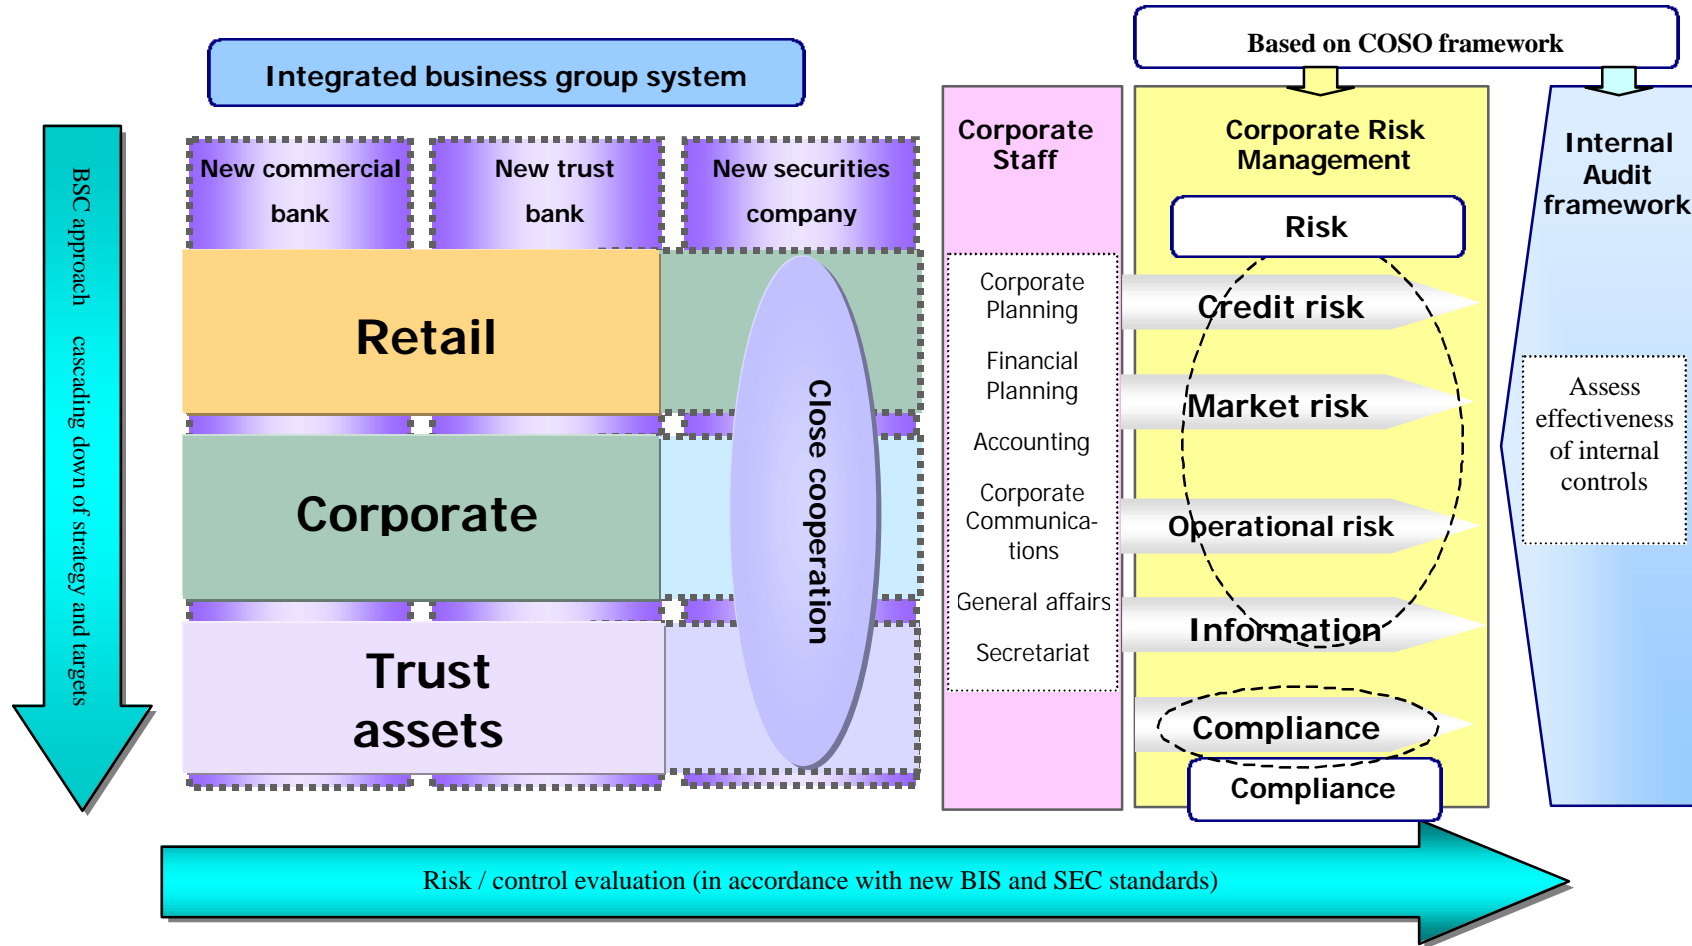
Based on COSO framework

Integrated business group system

BSC approach cascading down of strategy and targets

New commercial bank

New trust bank

New securities company

Retail

Corporate

Trust assets

Close cooperation

Corporate Staff

Corporate Planning

Financial Planning

Accounting

Corporate Communications

General affairs

Secretariat

Corporate Risk Management

Risk

Credit risk

Market risk

Operational risk

Information

Compliance

Compliance

Internal Audit framework

Assess effectiveness of internal controls

Risk / control evaluation (in accordance with new BIS and SEC standards)